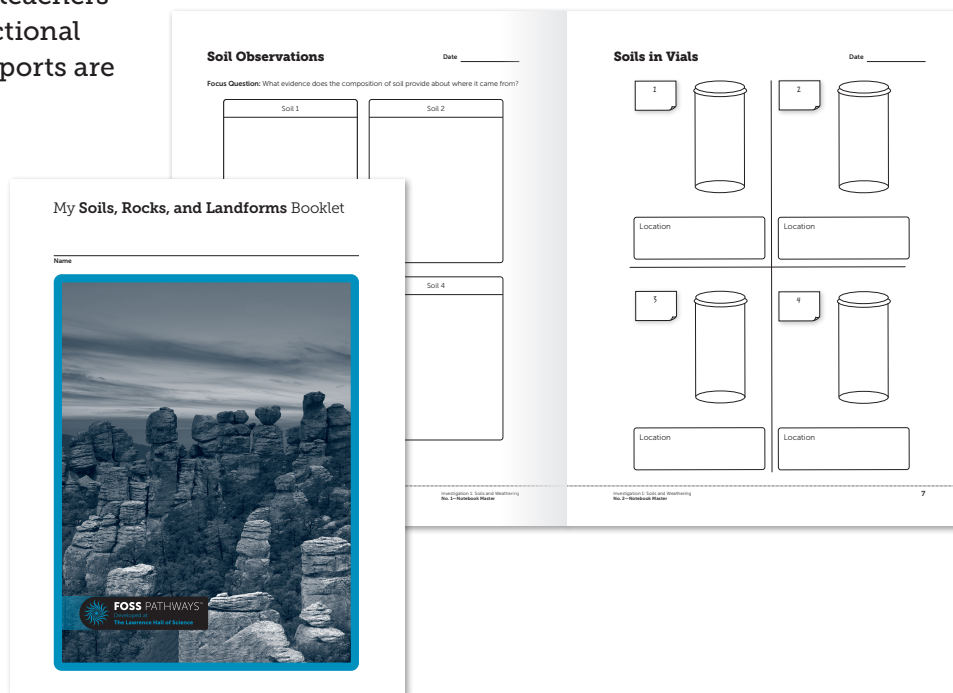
teachers
ctional
ports are

Soil Observations Date

Focus Question: What evidence does the composition of soil provide about where it came from?

Soil 1

Soil 2

Soil 4

Investigation 1: Soils and Weathering
No. 1—Notebook Master

My Soils, Rocks, and Landforms Booklet

Name

FOSS PATHWAYS™
Developed at
The Lawrence Hall of Science

Soils in Vials Date

1

2

Location

Location

3

4

Location

Location

Investigation 1: Soils and Weathering
No. 2—Notebook Master

7